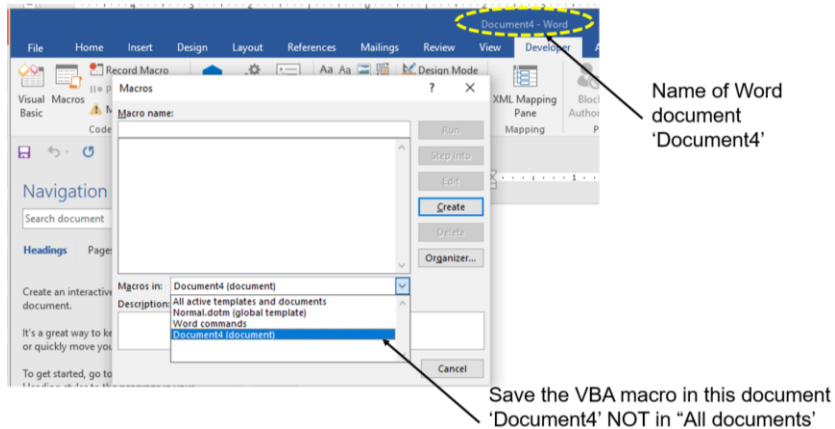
Document4 - Word

File Home Insert Design Layout References Mailings Review View Developer

Visual Basic Macros Record Macro Design Mode XML Mapping Pane Mapping Block Author

Code

Navigation

Search document

Headings Page

Create an interactive document.

It's a great way to ke or quickly move you

To get started, go to

Macros ? ✕

Macro name:

Run
Step Into
Edit
Create
Delete
Organizer...

Macros in: Document4 (document)

Description:

All active templates and documents
Normal.dotm (global template)
Word commands
Document4 (document)

Cancel

Name of Word document 'Document4'

Save the VBA macro in this document 'Document4' NOT in "All documents'